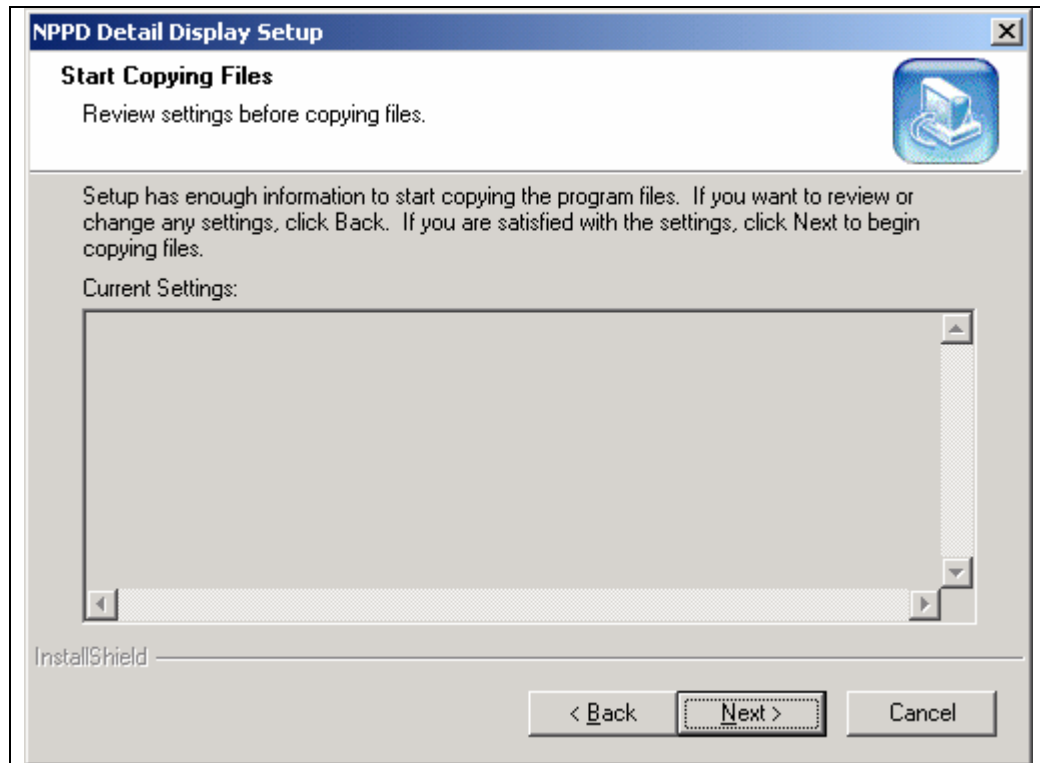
NPPD Detail Display Setup

Start Copying Files

Review settings before copying files.

Setup has enough information to start copying the program files. If you want to review or change any settings, click Back. If you are satisfied with the settings, click Next to begin copying files.

Current Settings:

InstallShield

< Back

Next >

Cancel